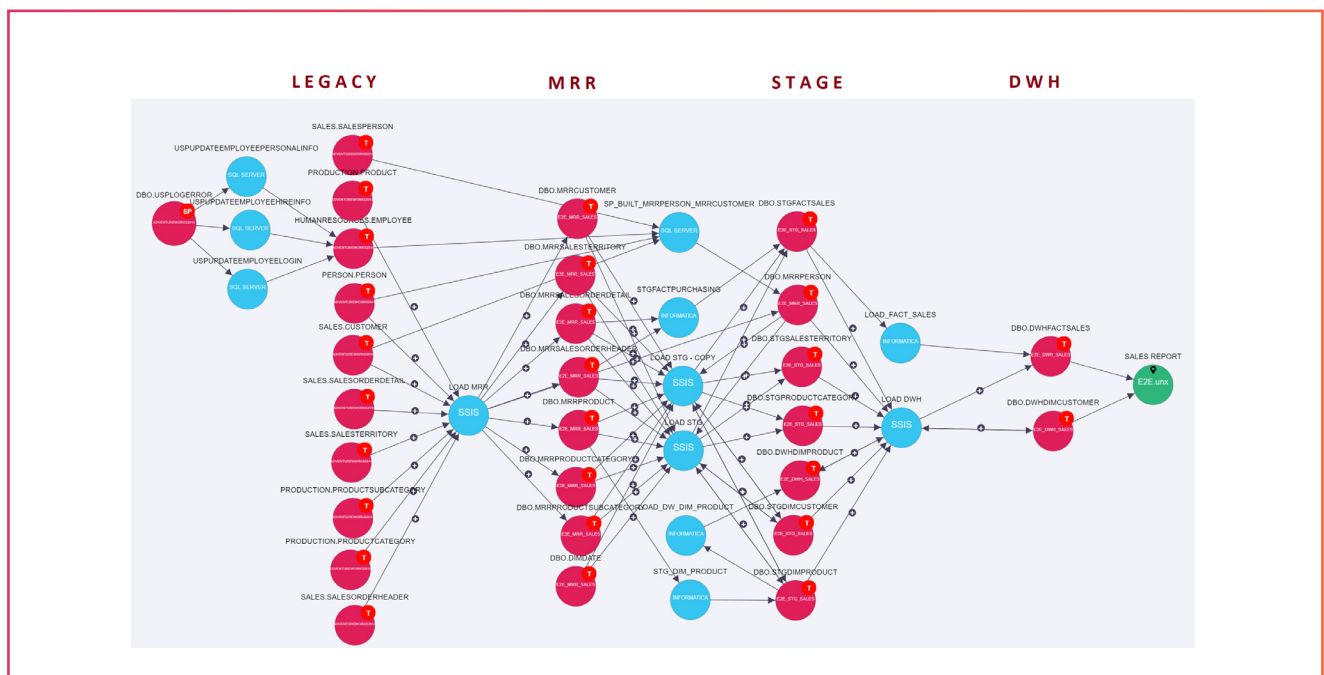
LEGACY

MRR

STAGE

DWH

SALES.SALESPERSON

USPUPDATEEMPLOYEEPERSONALINFO

SQL SERVER

PRODUCTION.PRODUCT

DBO.USPLOGERROR

SP

USPUPDATEEMPLOYEEHIREINFO

SQL SERVER

HUMANRESOURCES.EMPLOYEE

USPUPDATEEMPLOYEELOGIN

SQL SERVER

PERSON.PERSON

SALES.CUSTOMER

SALES.SALESORDERDETAIL

SALES.SALESTERRITORY

PRODUCTION.PRODUCTSUBCATEGORY

PRODUCTION.PRODUCTCATEGORY

SALES.SALESORDERHEADER

LOAD MRR

SSIS

DBO.MRRCUSTOMER

E2E_MRR_SALES

DBO.MRRSALESTERRITORY

E2E_MRR_SALES

DBO.MRRSALESORDERDETAIL

E2E_MRR_SALES

DBO.MRRSALESORDERHEADER

E2E_MRR_SALES

DBO.MRRPRODUCT

E2E_MRR_SALES

DBO.MRRPRODUCTCATEGORY

E2E_MRR_SALES

DBO.MRRPRODUCTSUBCATEGORY

E2E_MRR_SALES

DBO.DIMDATE

E2E_MRR_SALES

SP_BUILT_MRRPERSON_MRRCUSTOMER

SQL SERVER

STGFACTPURCHASING

INFORMATICA

LOAD STG - COPY

SSIS

LOAD STG

SSIS

LOAD_DW_DIM_PRODUCT

INFORMATICA

STG_DIM_PRODUCT

INFORMATICA

DBO.STGFACTSALES

E2E_STG_SALES

DBO.MRRPERSON

E2E_MRR_SALES

DBO.STGSALESTERRITORY

E2E_STG_SALES

DBO.STGPRODUCTCATEGORY

E2E_STG_SALES

DBO.DWHDIMPRODUCT

E2E_DWH_SALES

DBO.STGDIMCUSTOMER

E2E_STG_SALES

DBO.STGDIMPRODUCT

E2E_STG_SALES

LOAD_FACT_SALES

INFORMATICA

LOAD DWH

SSIS

DBO.DWHFACTSALES

E2E_DWH_SALES

DBO.DWHDIMCUSTOMER

E2E_DWH_SALES

SALES REPORT

E2E.unx